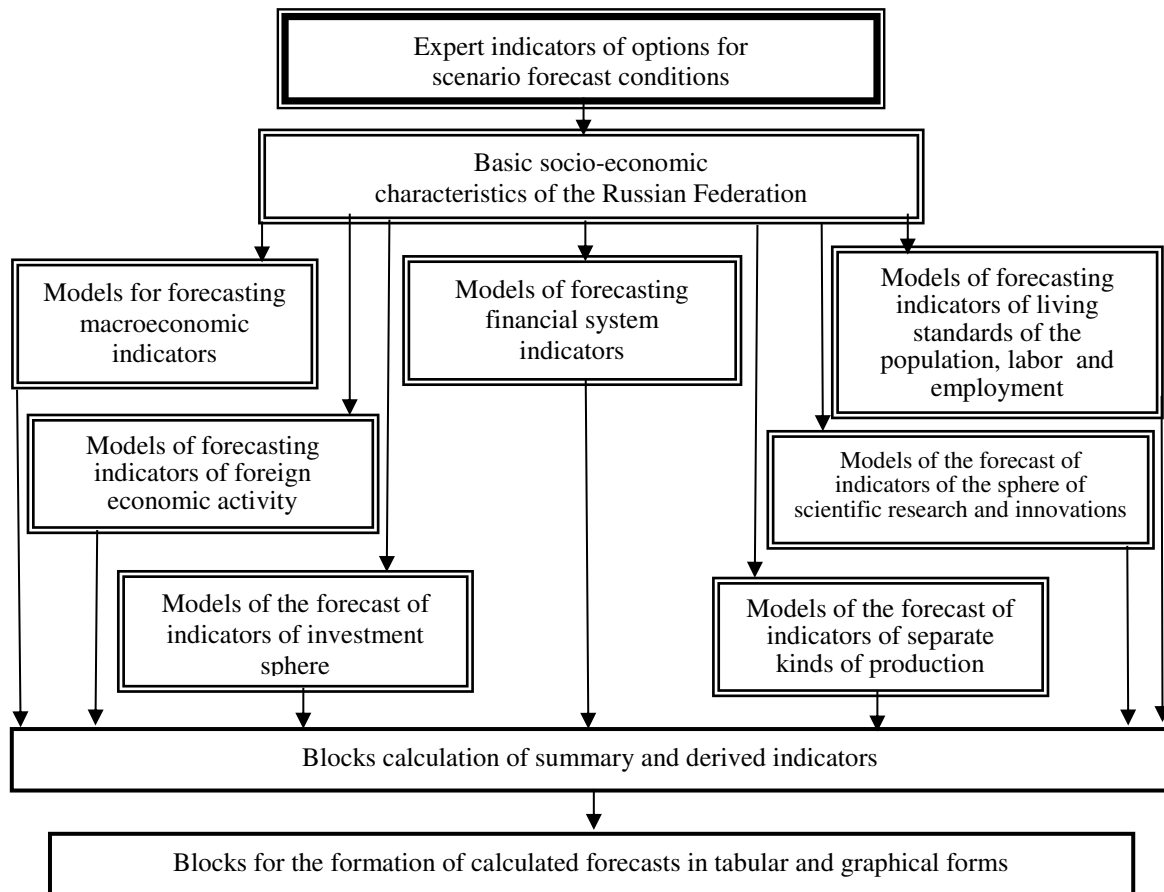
Expert indicators of options for scenario forecast conditions

Basic socio-economic characteristics of the Russian Federation

Models for forecasting macroeconomic indicators

Models of forecasting financial system indicators

Models of forecasting indicators of living standards of the population, labor and employment

Models of forecasting indicators of foreign economic activity

Models of the forecast of indicators of the sphere of scientific research and innovations

Models of the forecast of indicators of investment sphere

Models of the forecast of indicators of separate kinds of production

Blocks calculation of summary and derived indicators

Blocks for the formation of calculated forecasts in tabular and graphical forms